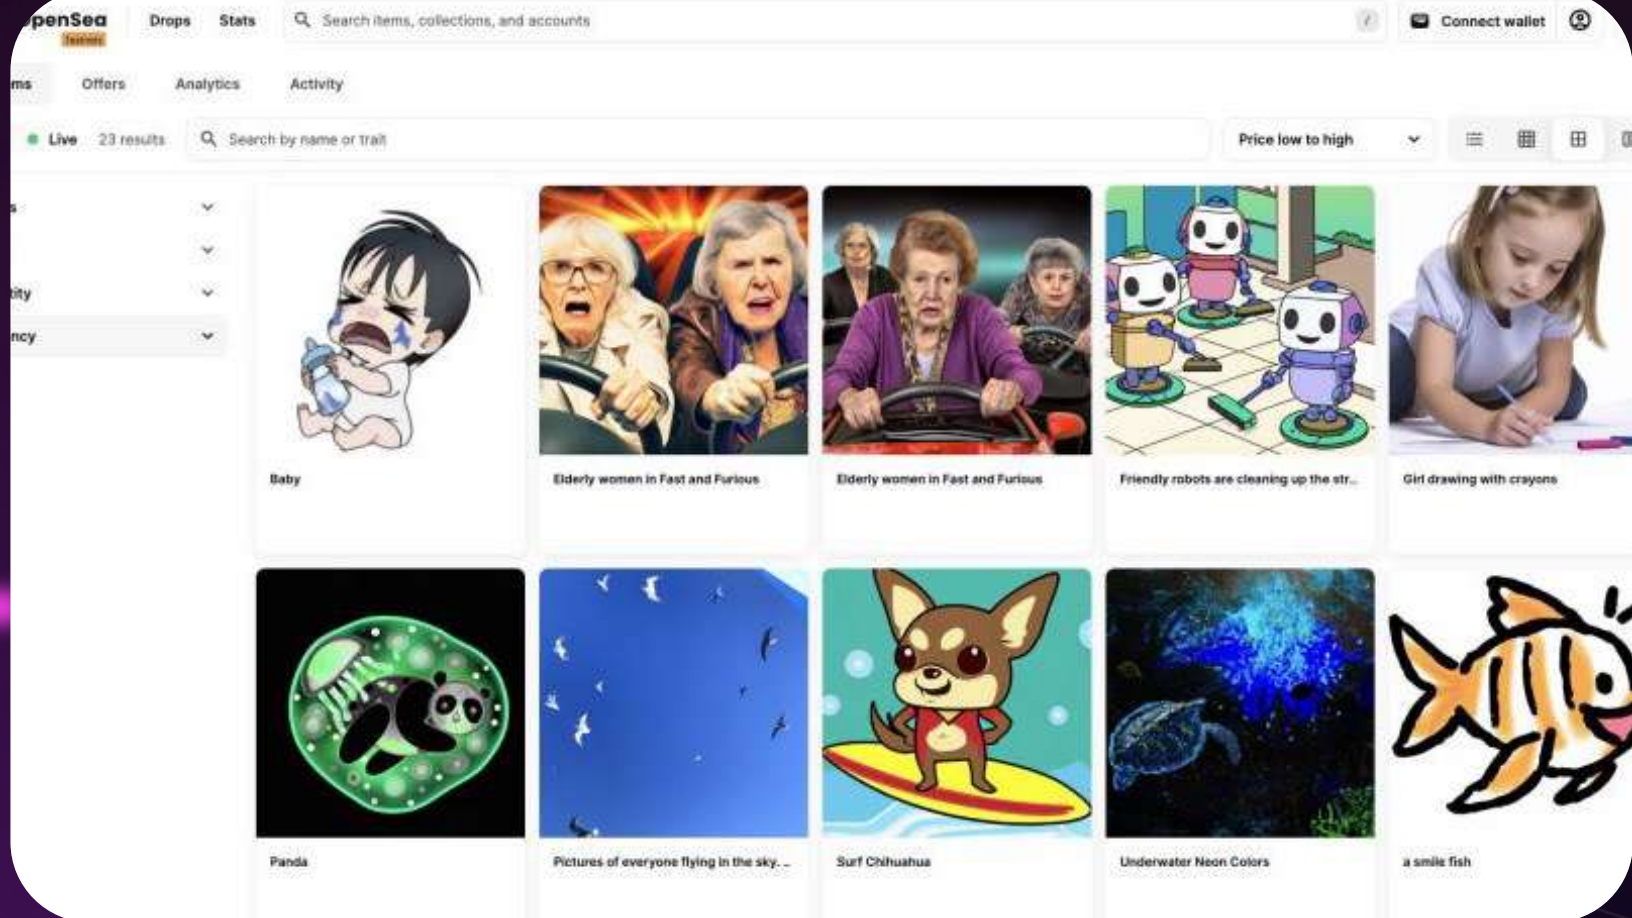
penSea
Testnets
Drops Stats
Search items, collections, and accounts
/
Connect wallet

ms Offers Analytics Activity

Live 23 results
Search by name or trait
Price low to high

s
ity
ncy

Baby
Elderly women in Fast and Furious
Elderly women in Fast and Furious
Friendly robots are cleaning up the str...
Girl drawing with crayons

Panda
Pictures of everyone flying in the sky. ..
Surf Chihuahua
Underwater Neon Colors
a smile fish